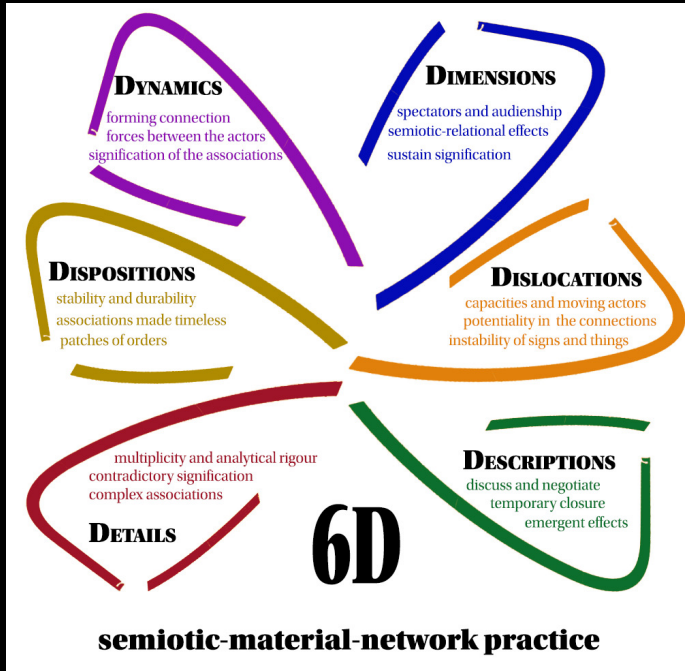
DYNAMICS
forming connection
forces between the actors
signification of the associations

DIMENSIONS
spectators and audienship
semiotic-relational effects
sustain signification

DISPOSITIONS
stability and durability
associations made timeless
patches of orders

DISLOCATIONS
capacities and moving actors
potentiality in the connections
instability of signs and things

multiplicity and analytical rigour
contradictory signification
complex associations

DETAILS

DESCRIPTIONS
discuss and negotiate
temporary closure
emergent effects

6D

semiotic-material-network practice